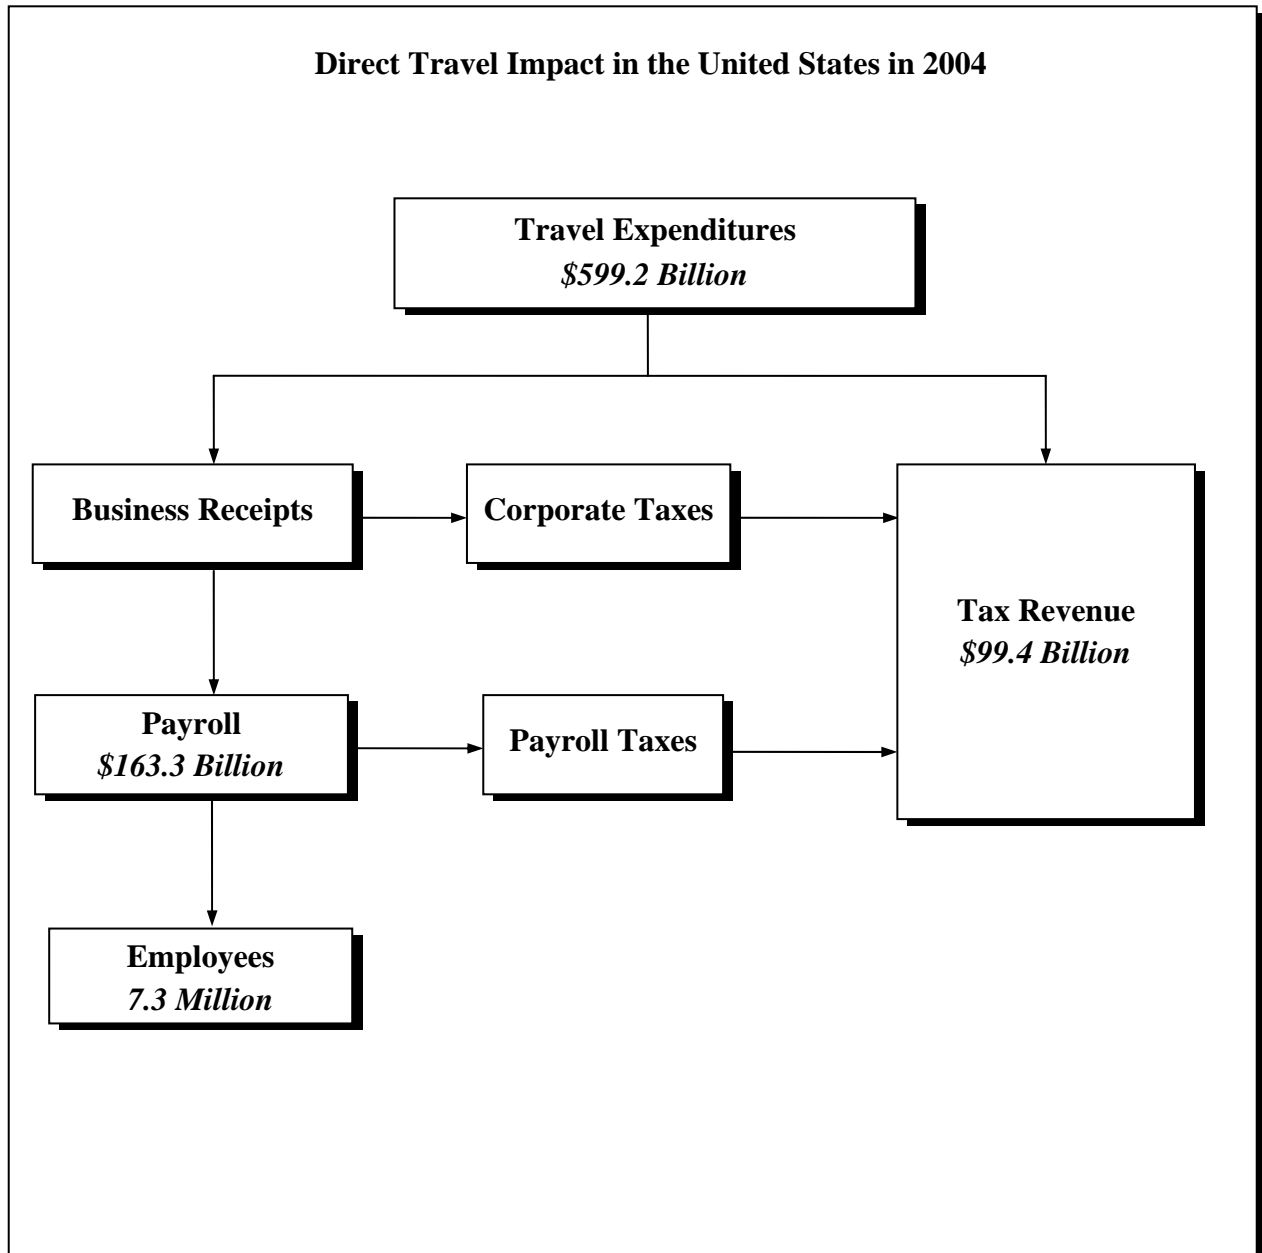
Direct Travel Impact in the United States in 2004

Travel Expenditures
*$599.2 Billion*

Business Receipts

Corporate Taxes

Tax Revenue
*$99.4 Billion*

Payroll
*$163.3 Billion*

Payroll Taxes

Employees
*7.3 Million*